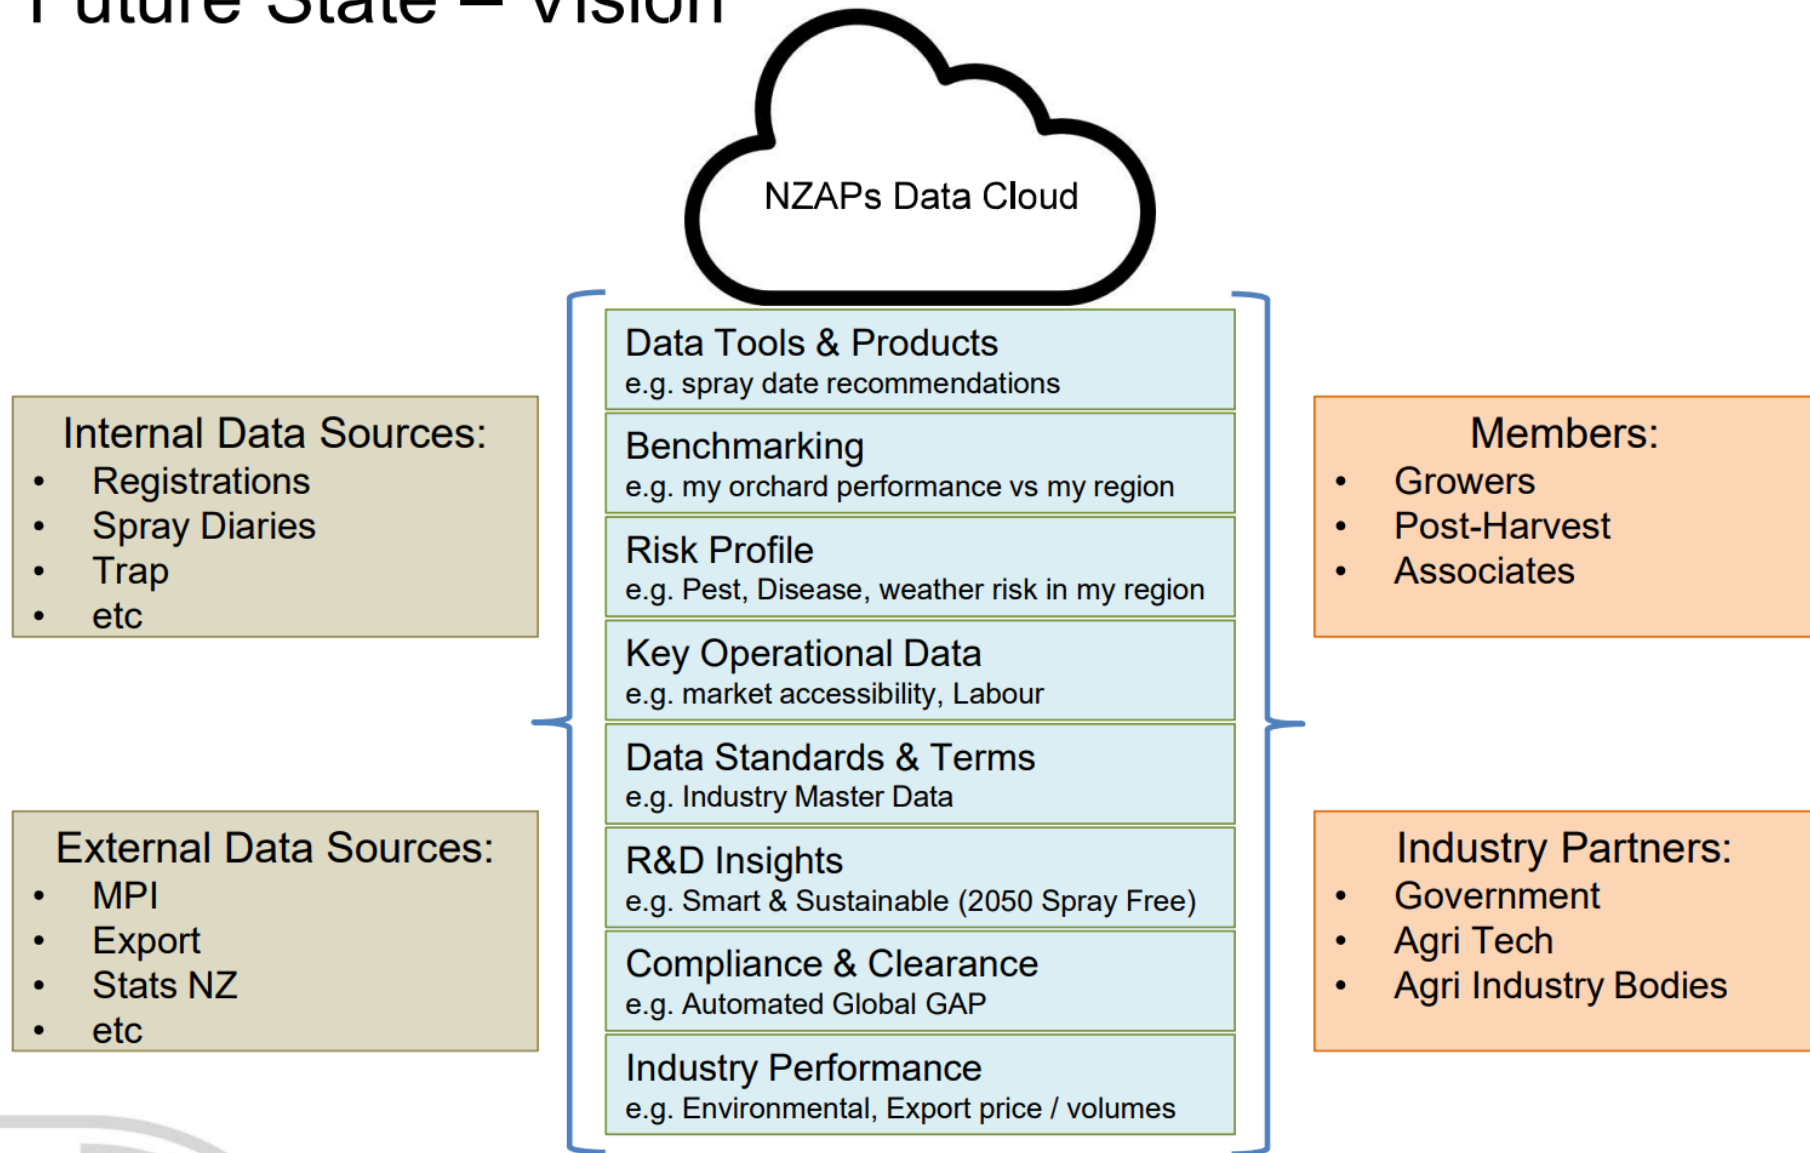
Future State – Vision

NZAPs Data Cloud

Internal Data Sources:
- Registrations
- Spray Diaries
- Trap
- etc

External Data Sources:
- MPI
- Export
- Stats NZ
- etc

Data Tools & Products
e.g. spray date recommendations

Benchmarking
e.g. my orchard performance vs my region

Risk Profile
e.g. Pest, Disease, weather risk in my region

Key Operational Data
e.g. market accessibility, Labour

Data Standards & Terms
e.g. Industry Master Data

R&D Insights
e.g. Smart & Sustainable (2050 Spray Free)

Compliance & Clearance
e.g. Automated Global GAP

Industry Performance
e.g. Environmental, Export price / volumes

Members:
- Growers
- Post-Harvest
- Associates

Industry Partners:
- Government
- Agri Tech
- Agri Industry Bodies